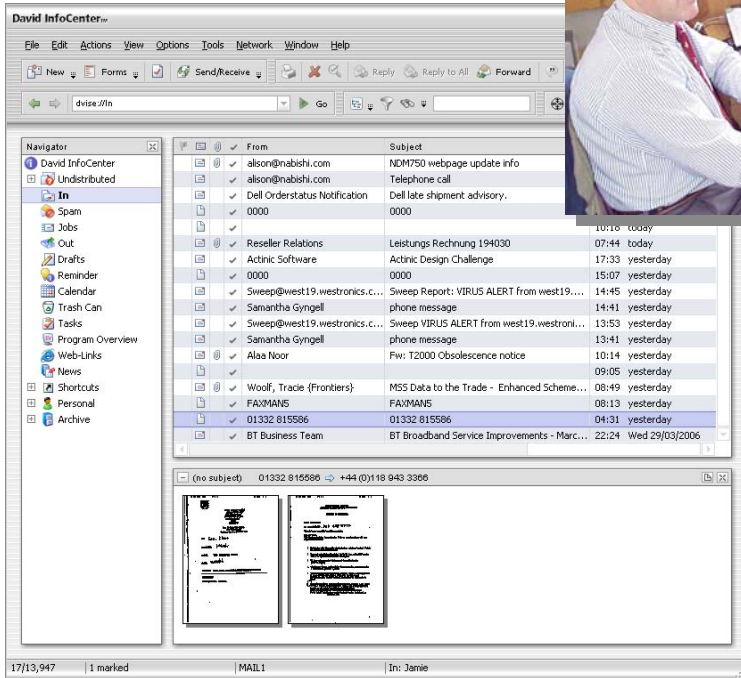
David InfoCenter™

File Edit Actions View Options Tools Network Window Help

New Forms Send/Receive Reply Reply to All Forward

dvise://In Go

Navigator

David InfoCenter
Undistributed
In
Spam
Jobs
Out
Drafts
Reminder
Calendar
Trash Can
Tasks
Program Overview
Web-Links
News
Shortcuts
Personal
Archive

| From | Subject | |
|---|---|---|
| alison@nabishi.com | NDM750 webpage update info | |
| alison@nabishi.com | Telephone call | |
| Dell Orderstatus Notification | Dell late shipment advisory. | |
| 0000 | 0000 | |
| | | 10:18 today |
| Reseller Relations | Leistungs Rechnung 194030 | 07:44 today |
| Actinic Software | Actinic Design Challenge | 17:33 yesterday |
| 0000 | 0000 | 15:07 yesterday |
| Sweep@west19.westronics.c... | Sweep Report: VIRUS ALERT from west19.... | 14:45 yesterday |
| Samantha Gyngell | phone message | 14:41 yesterday |
| Sweep@west19.westronics.c... | Sweep VIRUS ALERT from west19.westroni... | 13:53 yesterday |
| Samantha Gyngell | phone message | 13:41 yesterday |
| Alaa Noor | Fw: T2000 Obsolescence notice | 10:14 yesterday |
| | | 09:05 yesterday |
| Woolf, Tracie {Frontiers} | MSS Data to the Trade - Enhanced Scheme... | 08:49 yesterday |
| FAXMAN5 | FAXMAN5 | 08:13 yesterday |
| 01332 815586 | 01332 815586 | 04:31 yesterday |
| BT Business Team | BT Broadband Service Improvements - Marc... | 22:24 Wed 29/03/2006 |

(no subject) 01332 815586 → +44 (0)118 943 3366

17/13,947 | 1 marked | MAIL1 | In: Jamie